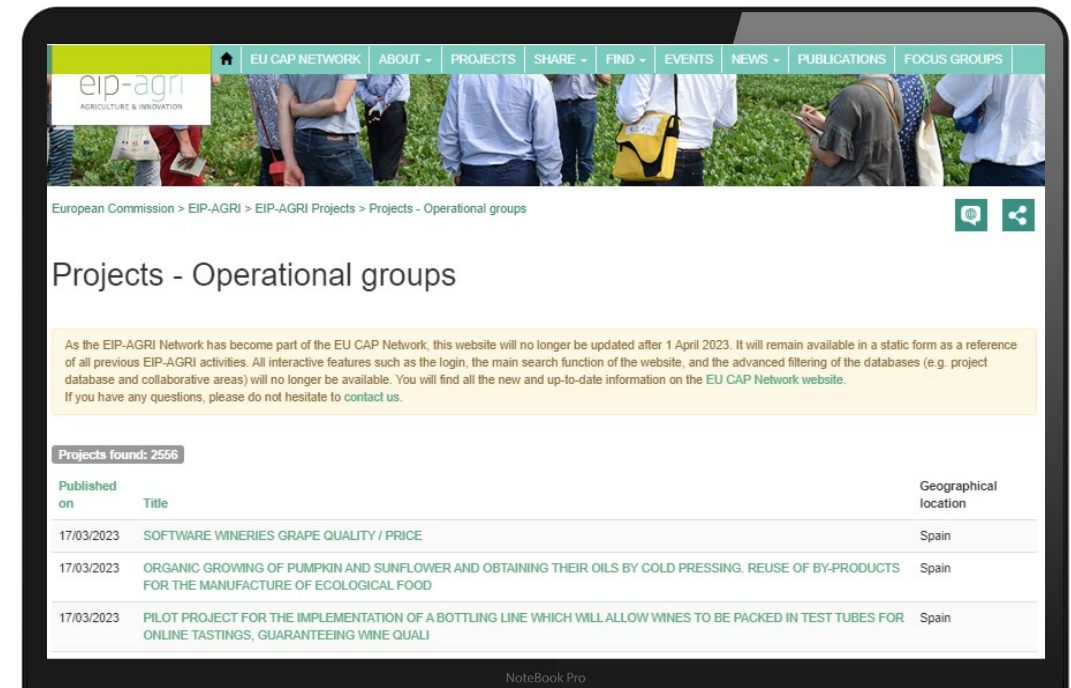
eip-agri
AGRICULTURE & INNOVATION

EU CAP NETWORK | ABOUT | PROJECTS | SHARE | FIND | EVENTS | NEWS | PUBLICATIONS | FOCUS GROUPS

European Commission > EIP-AGRI > EIP-AGRI Projects > Projects - Operational groups

Projects - Operational groups

As the EIP-AGRI Network has become part of the EU CAP Network, this website will no longer be updated after 1 April 2023. It will remain available in a static form as a reference of all previous EIP-AGRI activities. All interactive features such as the login, the main search function of the website, and the advanced filtering of the databases (e.g. project database and collaborative areas) will no longer be available. You will find all the new and up-to-date information on the EU CAP Network website.
If you have any questions, please do not hesitate to contact us.

Projects found: 2556

| Published on | Title | Geographical location |
|---|---|---|
| 17/03/2023 | SOFTWARE WINERIES GRAPE QUALITY / PRICE | Spain |
| 17/03/2023 | ORGANIC GROWING OF PUMPKIN AND SUNFLOWER AND OBTAINING THEIR OILS BY COLD PRESSING. REUSE OF BY-PRODUCTS FOR THE MANUFACTURE OF ECOLOGICAL FOOD | Spain |
| 17/03/2023 | PILOT PROJECT FOR THE IMPLEMENTATION OF A BOTTLING LINE WHICH WILL ALLOW WINES TO BE PACKED IN TEST TUBES FOR ONLINE TASTINGS, GUARANTEEING WINE QUALI | Spain |

NoteBook Pro